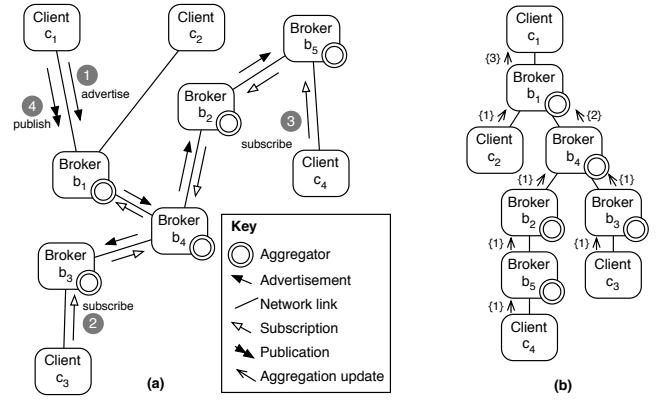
Client
$c_1$

Client
$c_2$

Broker
$b_5$

1
advertise

4
publish

Broker
$b_2$

3
subscribe

Client
$c_4$

Broker
$b_1$

Broker
$b_4$

Broker
$b_3$

subscribe
2

Client
$c_3$

Key
Aggregator
Advertisement
Network link
Subscription
Publication
Aggregation update

(a)

Client
$c_1$
{3}
Broker
$b_1$
{1}
{2}
Client
$c_2$
Broker
$b_4$
{1}
{1}
Broker
$b_2$
Broker
$b_3$
{1}
{1}
Broker
$b_5$
Client
$c_3$
{1}
Client
$c_4$

(b)